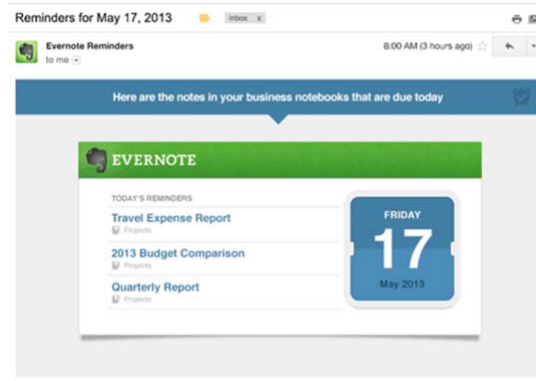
Reminders for May 17, 2013 Inbox x

Evernote Reminders
to me

8:00 AM (3 hours ago)

Here are the notes in your business notebooks that are due today

EVERNOTE

TODAY'S REMINDERS

Travel Expense Report
Projects

2013 Budget Comparison
Projects

Quarterly Report
Projects

FRIDAY
17
May 2013